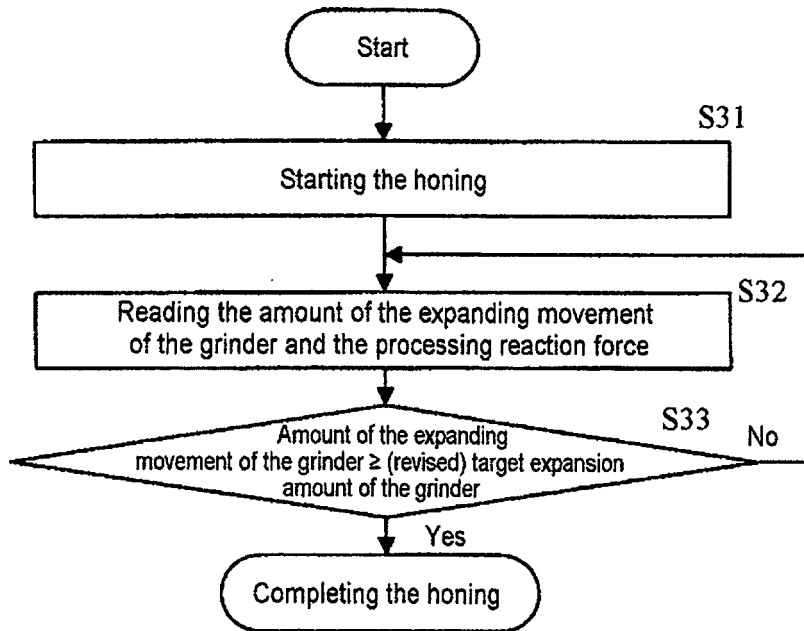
Start

S31

Starting the honing

S32

Reading the amount of the expanding movement of the grinder and the processing reaction force

S33

Amount of the expanding movement of the grinder ≥ (revised) target expansion amount of the grinder

No

Yes

Completing the honing